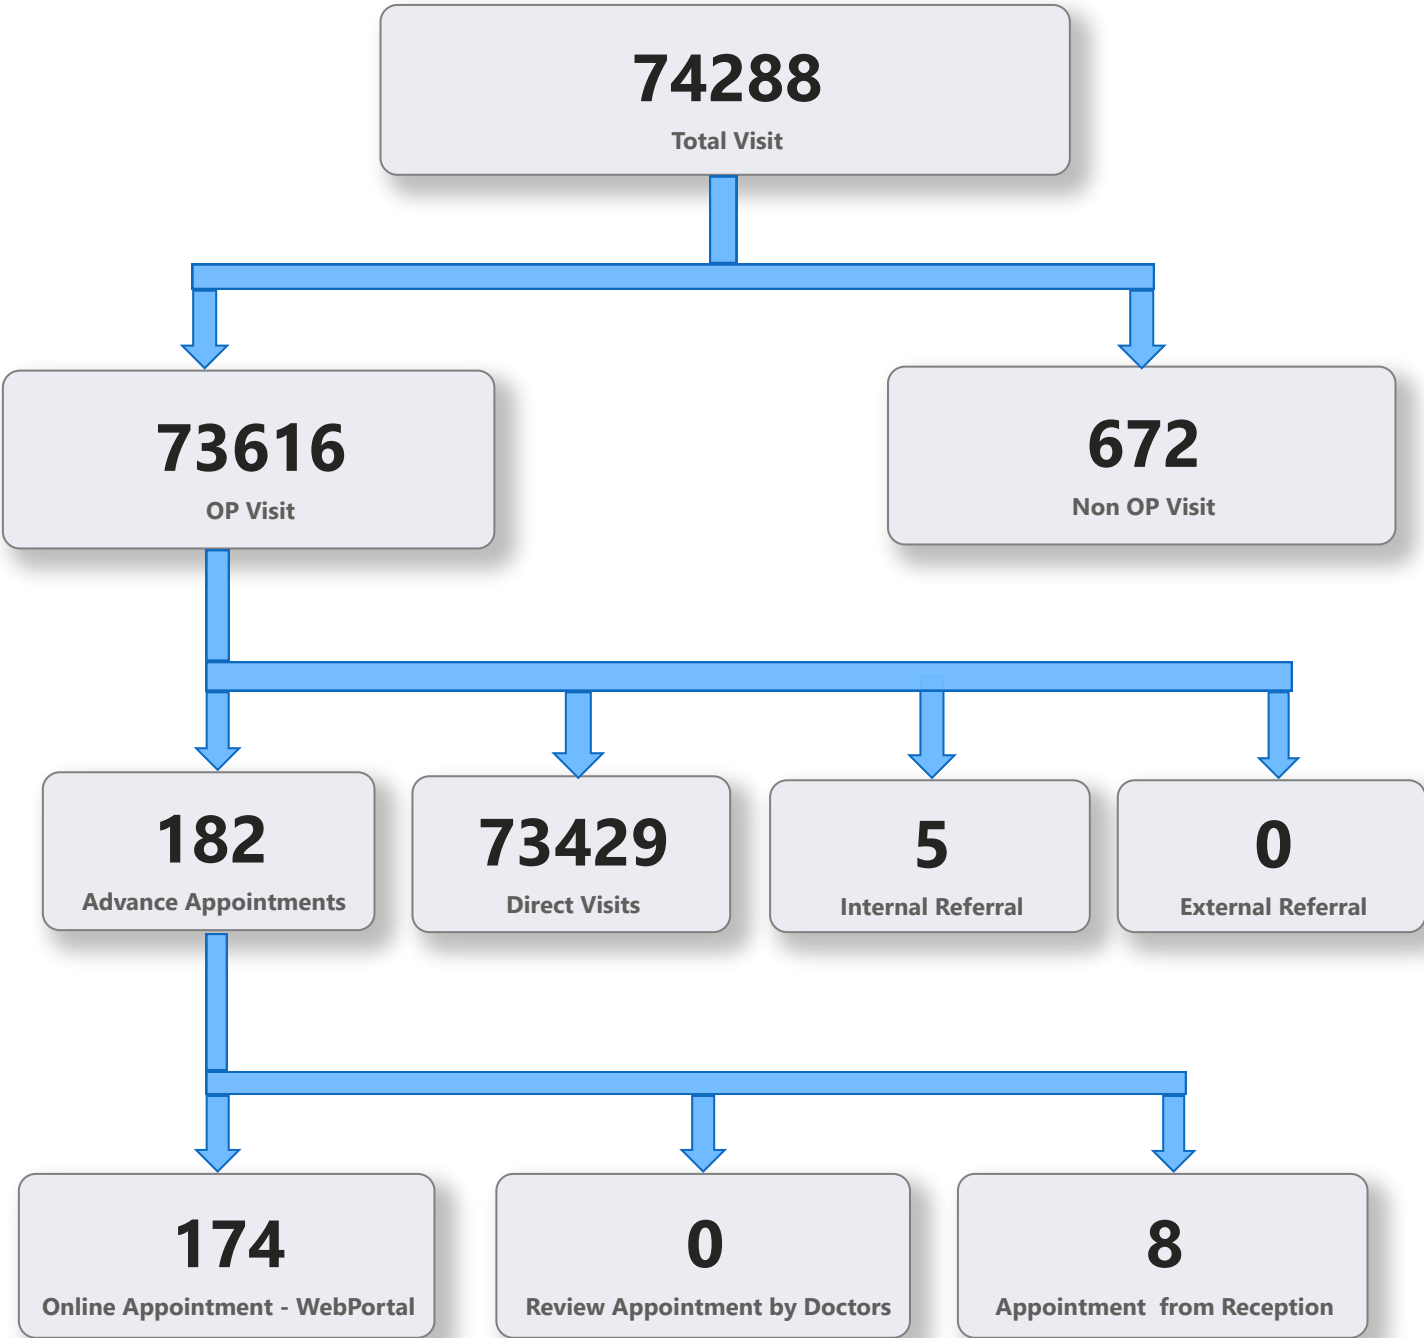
74288
Total Visit

73616
OP Visit

672
Non OP Visit

182
Advance Appointments

73429
Direct Visits

5
Internal Referral

0
External Referral

174
Online Appointment - WebPortal

0
Review Appointment by Doctors

8
Appointment from Reception